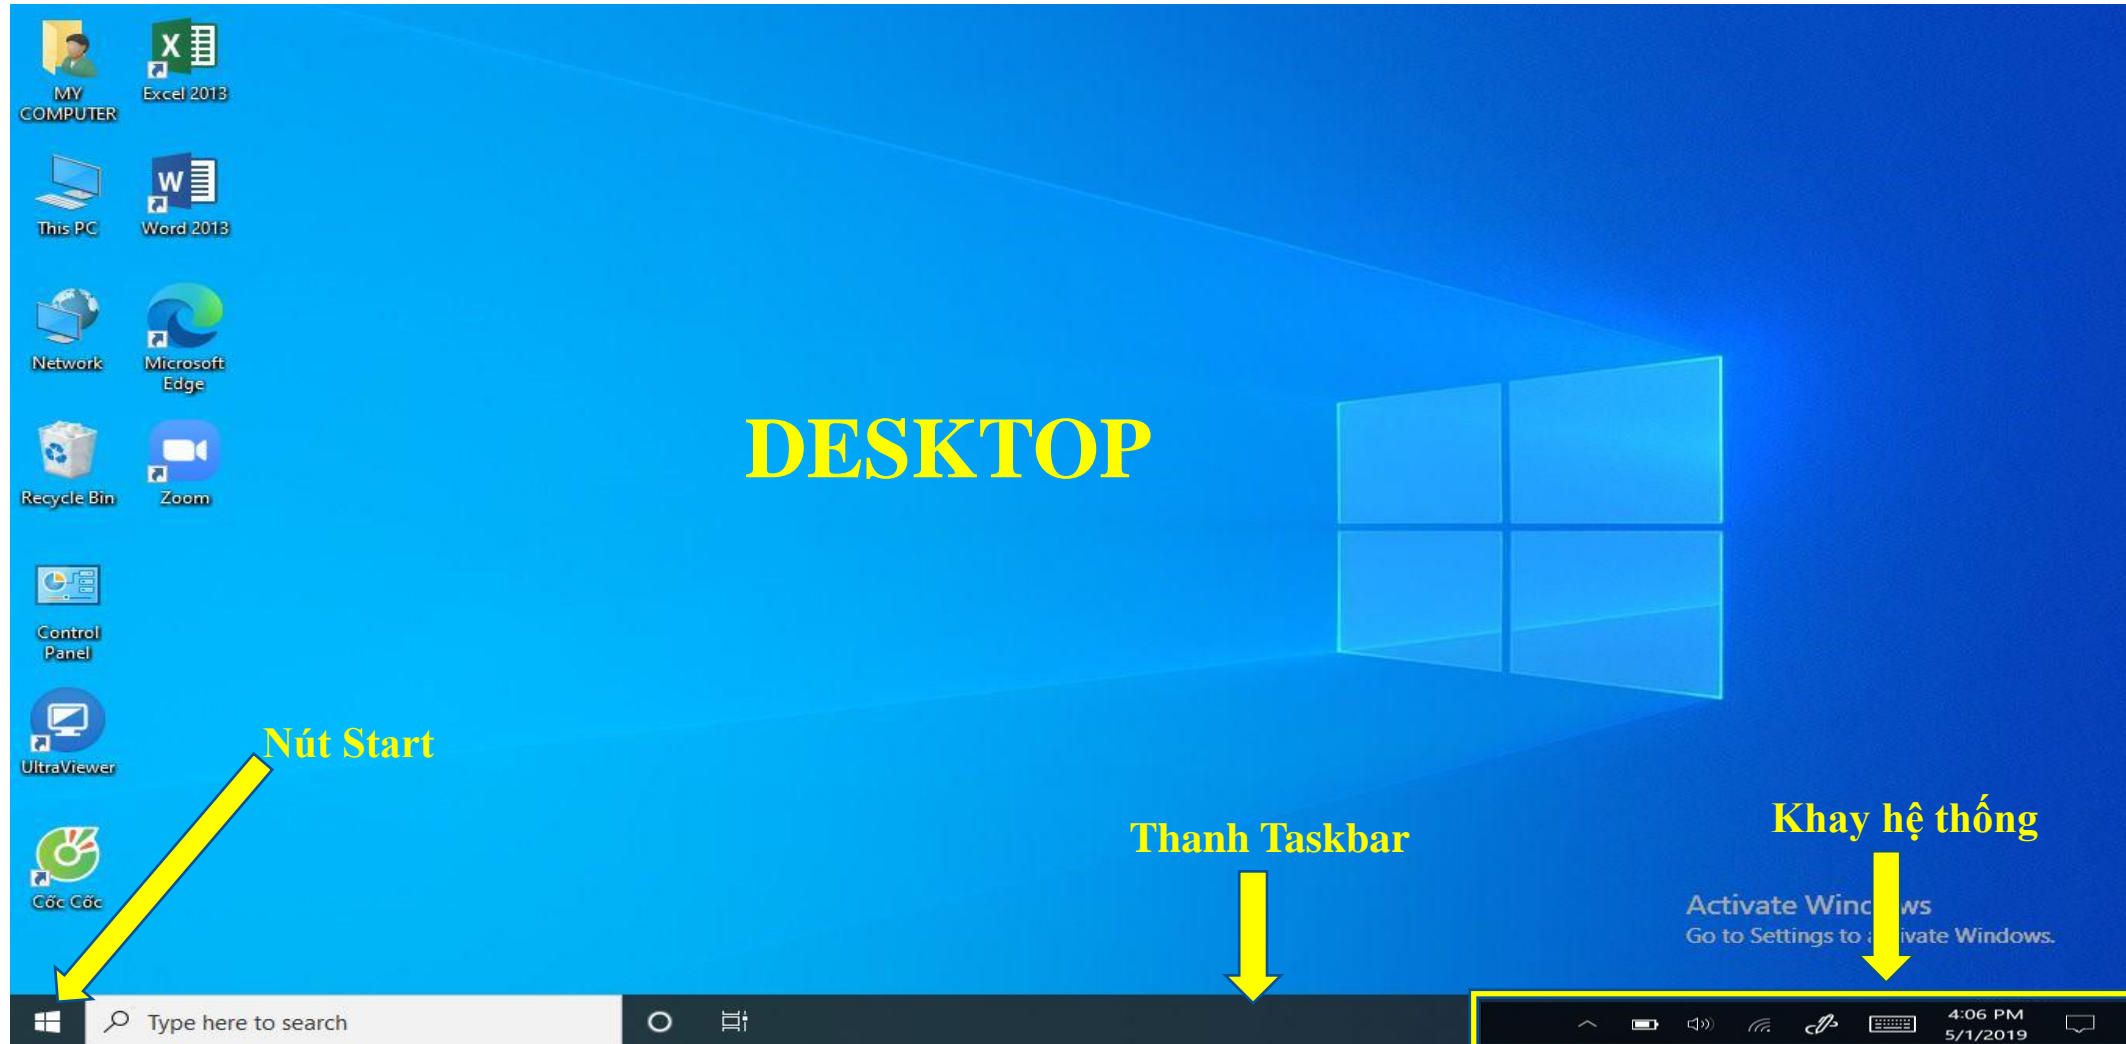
MY COMPUTER

Excel 2013

This PC

Word 2013

Network

Microsoft Edge

Recycle Bin

Zoom

Control Panel

UltraViewer

Cốc Cốc

DESKTOP

Nút Start

Thanh Taskbar

Khay hệ thống

Activate Winc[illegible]ws
Go to Settings to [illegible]ivate Windows.

Type here to search

4:06 PM
5/1/2019